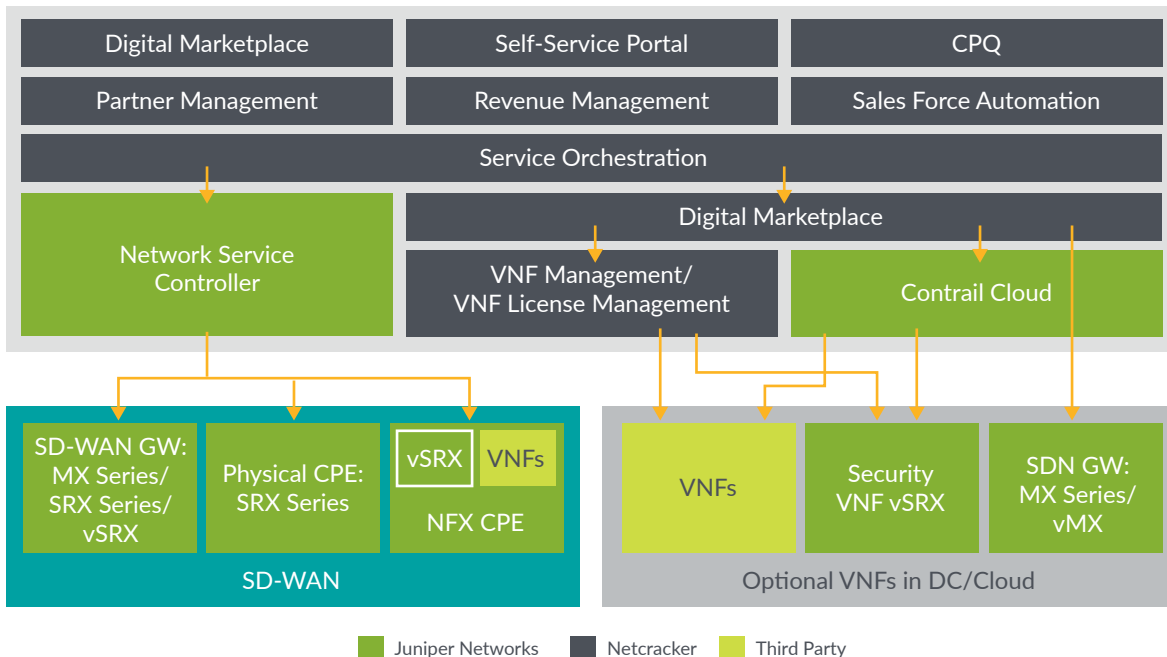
Digital Marketplace

Self-Service Portal

CPQ

Partner Management

Revenue Management

Sales Force Automation

Service Orchestration

Network Service Controller

Digital Marketplace

VNF Management/ VNF License Management

Contrail Cloud

SD-WAN GW: MX Series/ SRX Series/ vSRX

Physical CPE: SRX Series

vSRX

VNFs

NFX CPE

SD-WAN

VNFs

Security VNF vSRX

SDN GW: MX Series/ vMX

Optional VNFs in DC/Cloud

Juniper Networks

Netcracker

Third Party